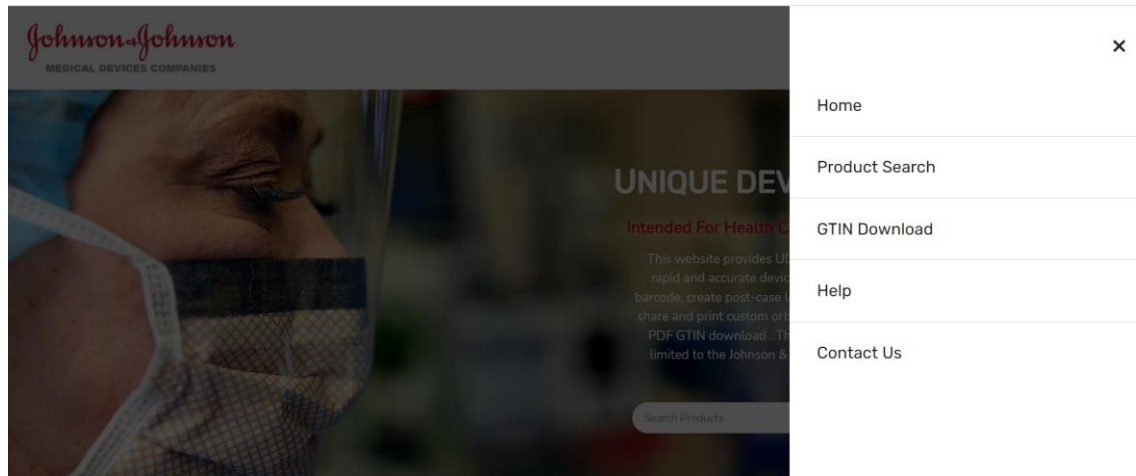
Johnson & Johnson
MEDICAL DEVICES COMPANIES

UNIQUE DEV

Intended For Health C

This website provides U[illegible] rapid and accurate devic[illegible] barcode, create post-case l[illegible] share and print custom ort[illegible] PDF GTIN download . Th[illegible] limited to the Johnson & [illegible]

Search Products

×

Home

Product Search

GTIN Download

Help

Contact Us